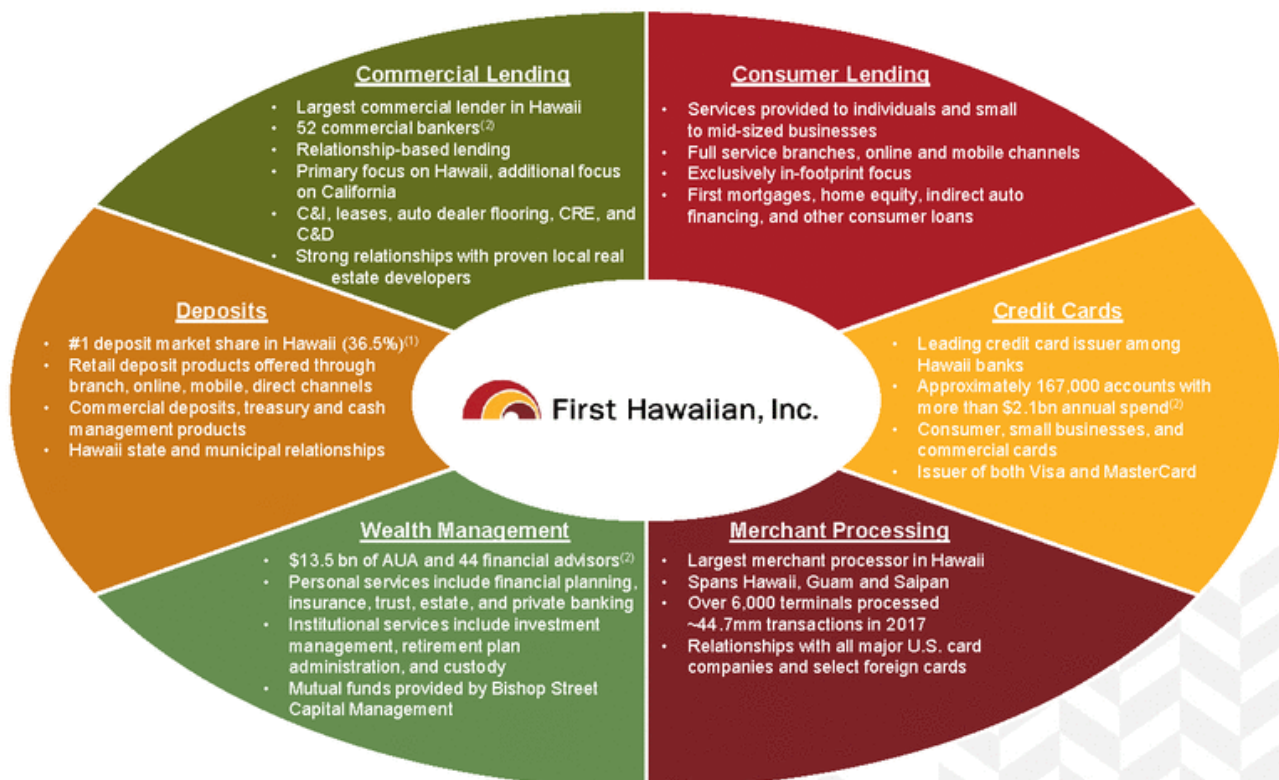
Commercial Lending

- Largest commercial lender in Hawaii
- 52 commercial bankers$^{(2)}$
- Relationship-based lending
- Primary focus on Hawaii, additional focus on California
- C&I, leases, auto dealer flooring, CRE, and C&D
- Strong relationships with proven local real estate developers

Consumer Lending

- Services provided to individuals and small to mid-sized businesses
- Full service branches, online and mobile channels
- Exclusively in-footprint focus
- First mortgages, home equity, indirect auto financing, and other consumer loans

Deposits

- #1 deposit market share in Hawaii (36.5%)$^{(1)}$
- Retail deposit products offered through branch, online, mobile, direct channels
- Commercial deposits, treasury and cash management products
- Hawaii state and municipal relationships

First Hawaiian, Inc.

Credit Cards

- Leading credit card issuer among Hawaii banks
- Approximately 167,000 accounts with more than $2.1bn annual spend$^{(2)}$
- Consumer, small businesses, and commercial cards
- Issuer of both Visa and MasterCard

Wealth Management

- $13.5 bn of AUA and 44 financial advisors$^{(2)}$
- Personal services include financial planning, insurance, trust, estate, and private banking
- Institutional services include investment management, retirement plan administration, and custody
- Mutual funds provided by Bishop Street Capital Management

Merchant Processing

- Largest merchant processor in Hawaii
- Spans Hawaii, Guam and Saipan
- Over 6,000 terminals processed ~44.7mm transactions in 2017
- Relationships with all major U.S. card companies and select foreign cards